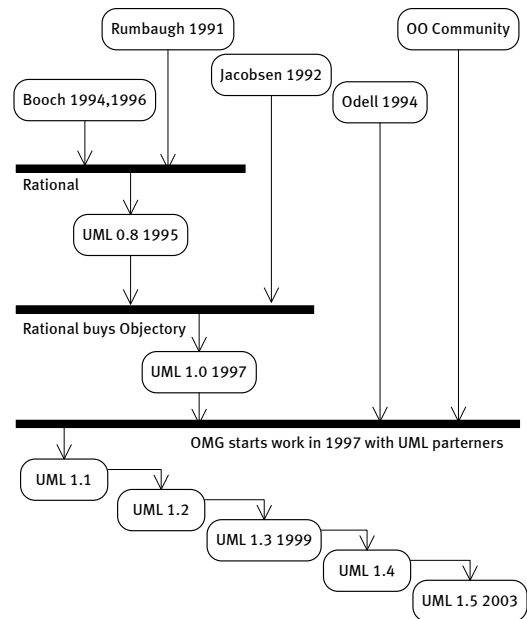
Rumbaugh 1991

OO Community

Jacobsen 1992

Booch 1994,1996

Odell 1994

Rational

UML 0.8 1995

Rational buys Objectory

UML 1.0 1997

OMG starts work in 1997 with UML parterners

UML 1.1

UML 1.2

UML 1.3 1999

UML 1.4

UML 1.5 2003